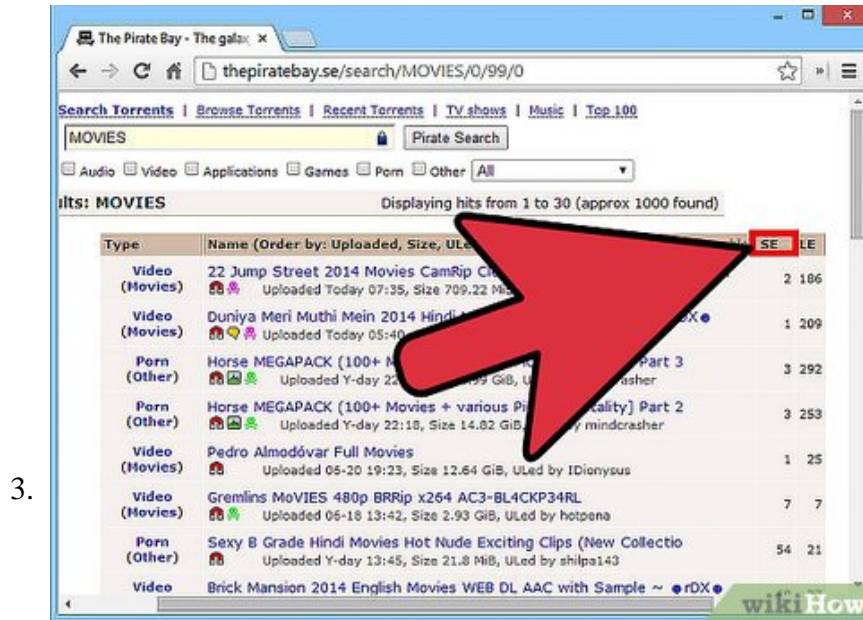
3.

The Pirate Bay - The gala ×

thepiratebay.se/search/MOVIES/0/99/0

Search Torrents | Browse Torrents | Recent Torrents | TV shows | Music | Top 100

MOVIES

Pirate Search

Audio Video Applications Games Porn Other All

lts: MOVIES

Displaying hits from 1 to 30 (approx 1000 found)

| Type | Name (Order by: Uploaded, Size, ULe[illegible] | SE | LE |
|---|---|---|---|
| Video (Movies) | 22 Jump Street 2014 Movies CamRip C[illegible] Uploaded Today 07:35, Size 709.22 M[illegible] | 2 | 186 |
| Video (Movies) | Duniya Meri Muthi Mein 2014 Hindi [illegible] Uploaded Today 05:40 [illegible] | 1 | 209 |
| Porn (Other) | Horse MEGAPACK (100+ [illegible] Part 3 Uploaded Y-day 2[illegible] GiB, U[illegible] asher | 3 | 292 |
| Porn (Other) | Horse MEGAPACK (100+ Movies + various Pi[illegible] ality] Part 2 Uploaded Y-day 22:18, Size 14.82 GiB, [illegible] mindcrasher | 3 | 253 |
| Video (Movies) | Pedro Almodóvar Full Movies Uploaded 05-20 19:23, Size 12.64 GiB, ULed by IDionysus | 1 | 25 |
| Video (Movies) | Gremlins MoVIES 480p BRRip x264 AC3-BL4CKP34RL Uploaded 06-18 13:42, Size 2.93 GiB, ULed by hotpena | 7 | 7 |
| Porn (Other) | Sexy B Grade Hindi Movies Hot Nude Exciting Clips (New Collectio Uploaded Y-day 13:45, Size 21.8 MiB, ULed by shilpa143 | 54 | 21 |
| Video | Brick Mansion 2014 English Movies WEB DL AAC with Sample ~ rDX | | |

wikiHow